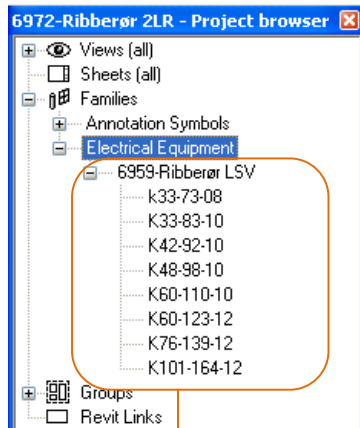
6972-Ribberør 2LR - Project browser

Views (all)
Sheets (all)
Families
Annotation Symbols
Electrical Equipment
6959-Ribberør LSV
K33-73-08
K33-83-10
K42-92-10
K48-98-10
K60-110-10
K60-123-12
K76-139-12
K101-164-12
Groups
Revit Links